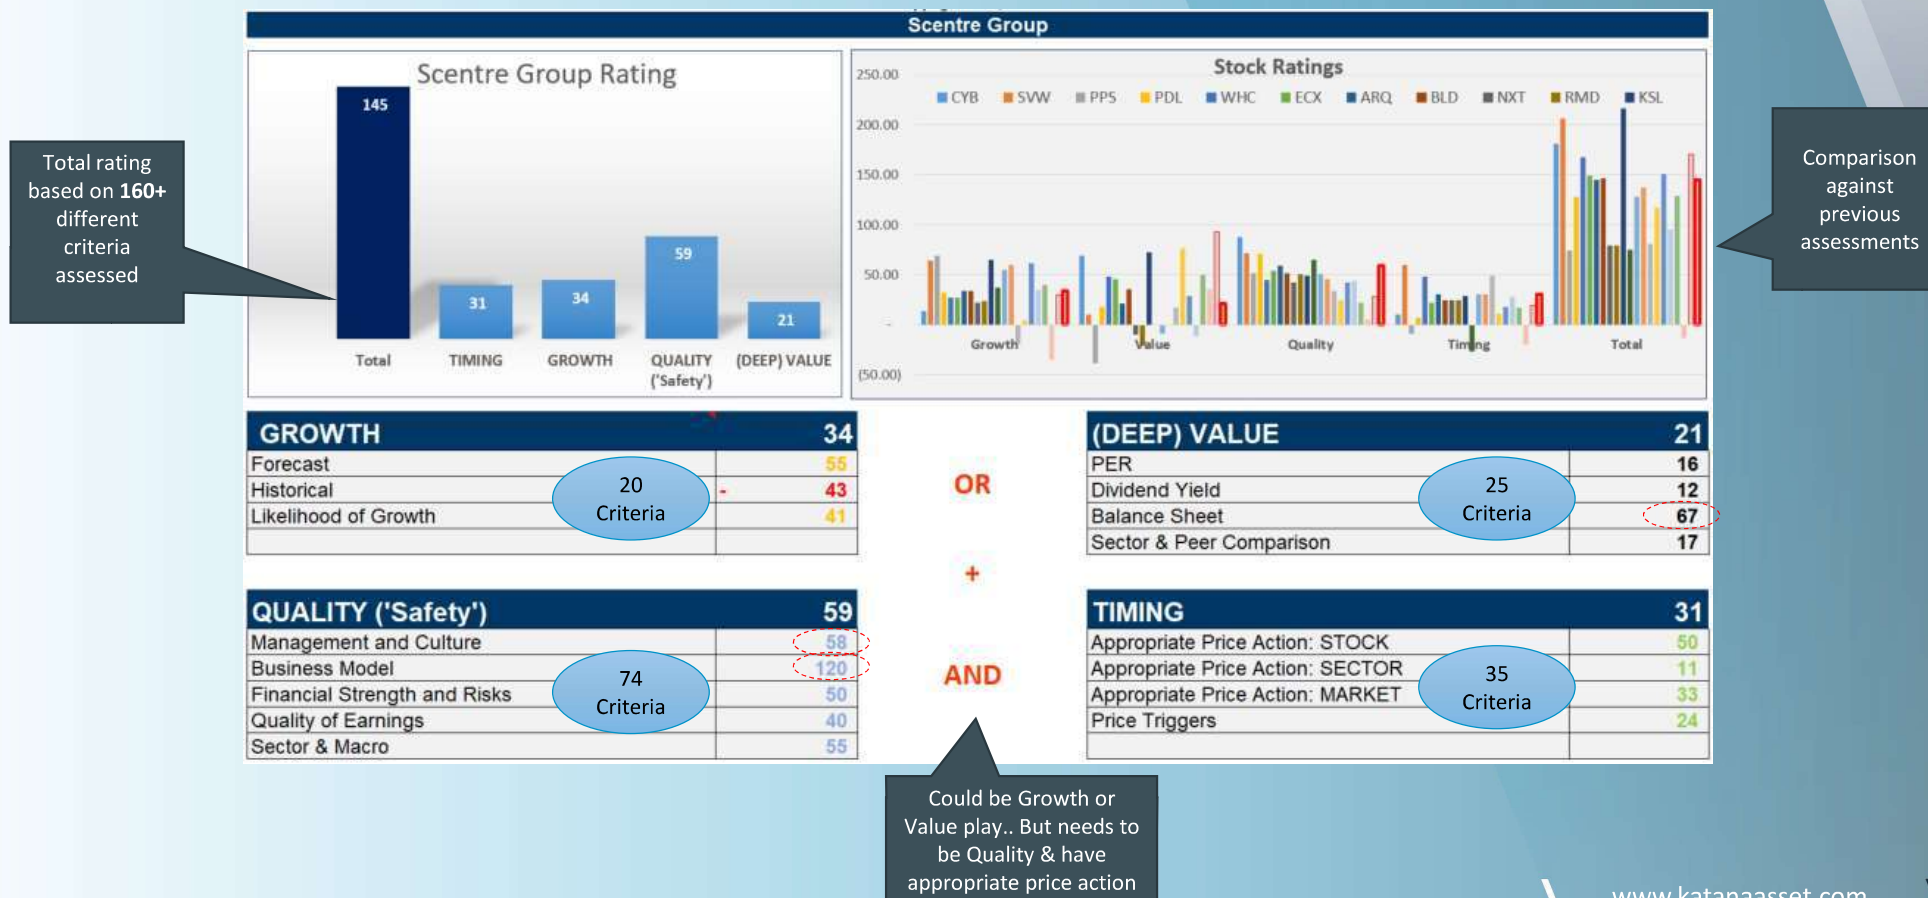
Scentre Group

Total rating based on 160+ different criteria assessed

Scentre Group Rating

145

31

34

59

21

Total

TIMING

GROWTH

QUALITY ('Safety')

(DEEP) VALUE

Stock Ratings

250.00

200.00

150.00

100.00

50.00

-

(50.00)

CYB SVW PPS PDL WHC ECX ARQ BLD NXT RMD KSL

Growth

Value

Quality

Timing

Total

Comparison against previous assessments

| GROWTH | 34 |
|---|---|
| Forecast | 55 |
| Historical | 43 |
| Likelihood of Growth | 41 |

20 Criteria

OR

+

AND

| (DEEP) VALUE | 21 |
|---|---|
| PER | 16 |
| Dividend Yield | 12 |
| Balance Sheet | 67 |
| Sector & Peer Comparison | 17 |

25 Criteria

| QUALITY ('Safety') | 59 |
|---|---|
| Management and Culture | 58 |
| Business Model | 120 |
| Financial Strength and Risks | 50 |
| Quality of Earnings | 40 |
| Sector & Macro | 55 |

74 Criteria

| TIMING | 31 |
|---|---|
| Appropriate Price Action: STOCK | 50 |
| Appropriate Price Action: SECTOR | 11 |
| Appropriate Price Action: MARKET | 33 |
| Price Triggers | 24 |

35 Criteria

Could be Growth or Value play.. But needs to be Quality & have appropriate price action

www.katanaasset.com